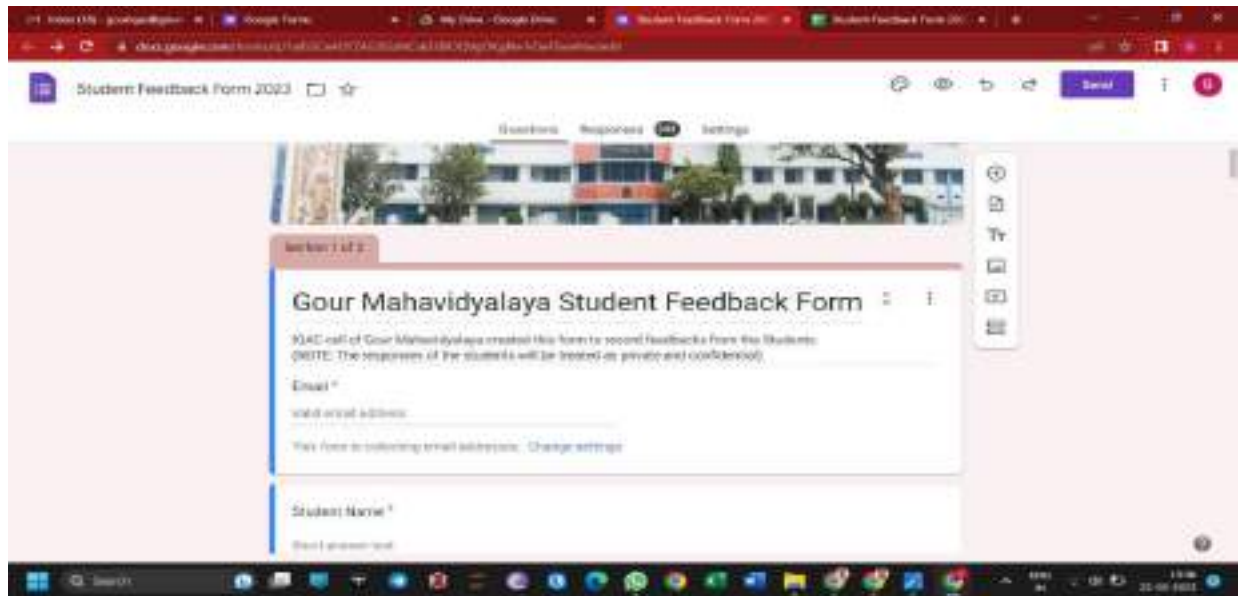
Student Feedback Form 2023

Send

Questions Responses Settings

Section 1 of 2

Gour Mahavidyalaya Student Feedback Form

IQAC cell of Gour Mahavidyalaya created this form to record feedbacks from the Students. (NOTE: The responses of the students will be treated as private and confidential)

Email *

Valid email address

This form is collecting email addresses. Change settings

Student Name *

Short answer text

Search